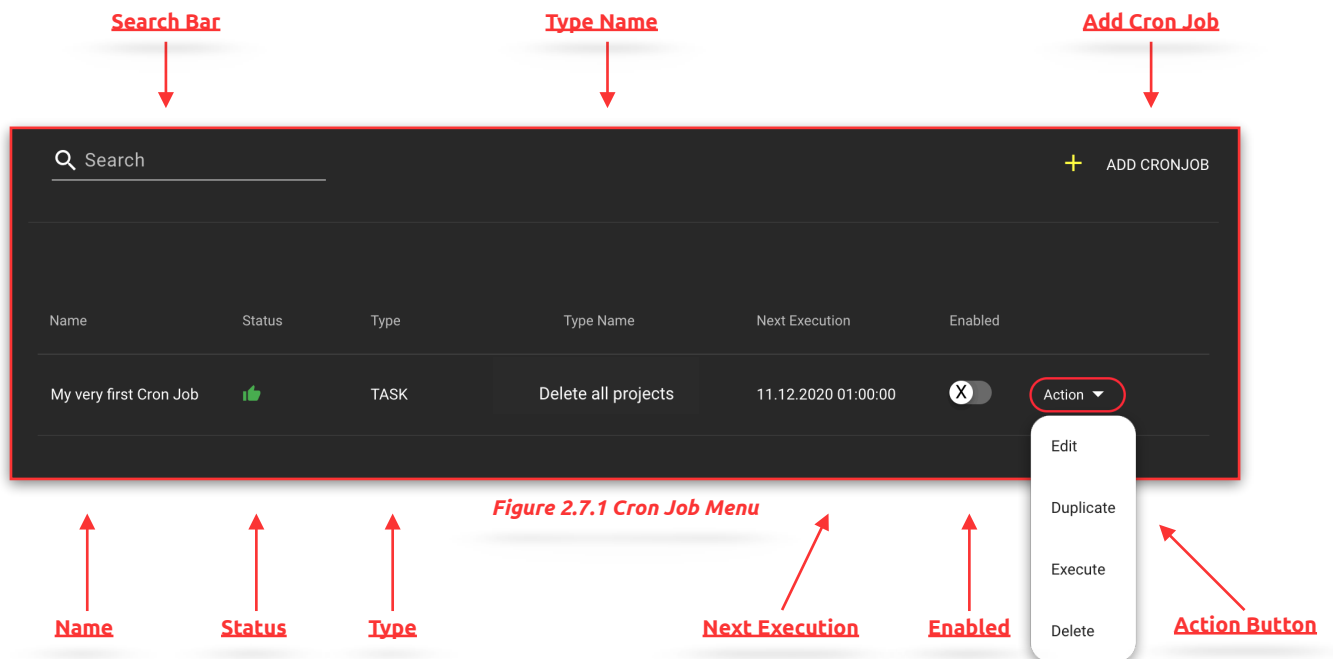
Search Bar

Type Name

Add Cron Job

Search

+ ADD CRONJOB

| Name | Status | Type | Type Name | Next Execution | Enabled | |
|---|---|---|---|---|---|---|
| My very first Cron Job | | TASK | Delete all projects | 11.12.2020 01:00:00 | X | Action |

Edit

Duplicate

Execute

Delete

Figure 2.7.1 Cron Job Menu

Name

Status

Type

Next Execution

Enabled

Action Button